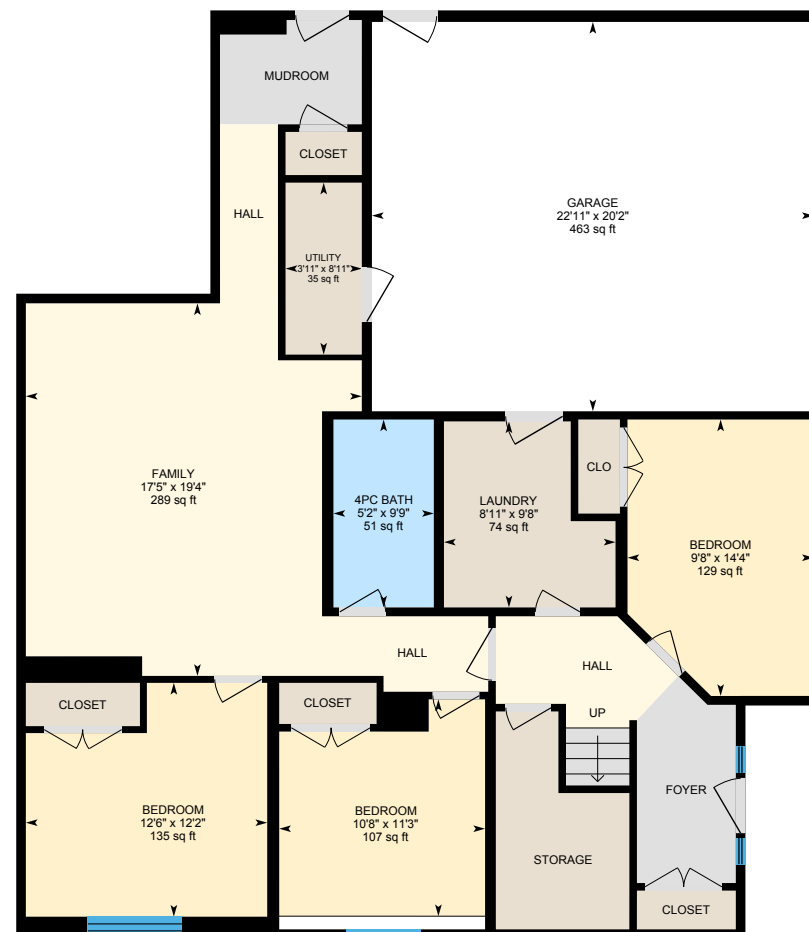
MUDROOM

CLOSET

HALL

UTILITY
3'11" x 8'11"
35 sq ft

GARAGE
22'11" x 20'2"
463 sq ft

FAMILY
17'5" x 19'4"
289 sq ft

4PC BATH
5'2" x 9'9"
51 sq ft

LAUNDRY
8'11" x 9'8"
74 sq ft

CLO

BEDROOM
9'8" x 14'4"
129 sq ft

HALL

HALL

UP

CLOSET

CLOSET

FOYER

BEDROOM
12'6" x 12'2"
135 sq ft

BEDROOM
10'8" x 11'3"
107 sq ft

STORAGE

CLOSET